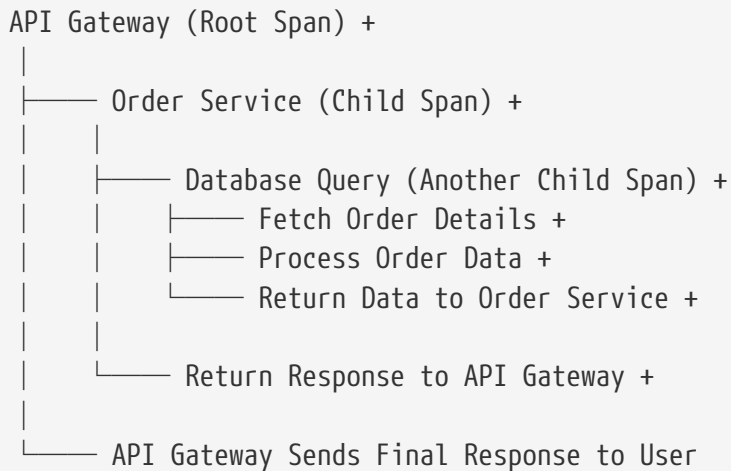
API Gateway (Root Span) +
 │
 ├──── Order Service (Child Span) +
 │     │
 │     ├───── Database Query (Another Child Span) +
 │     │     ├──── Fetch Order Details +
 │     │     ├──── Process Order Data +
 │     │     └──── Return Data to Order Service +
 │     │
 │     └───── Return Response to API Gateway +
 │
 └──── API Gateway Sends Final Response to User